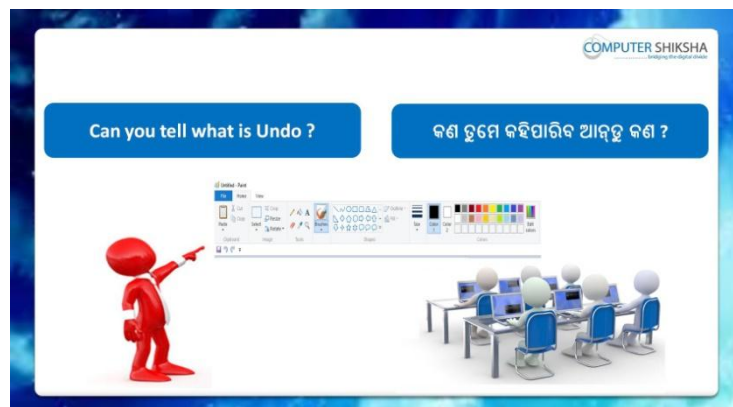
COMPUTER SHIKSHA
bridging the digital divide

Can you tell what is Undo ?

କଣ ତୁମେ କହିପାରିବ ଆନ୍ଡୁ କଣ ?

Untitled - Paint
File Home View
Paste Cut Copy Select Crop Resize Rotate Clipboard Image Tools Brushes Shapes Outline Fill Size Color 1 Color 2 Colors Edit colors